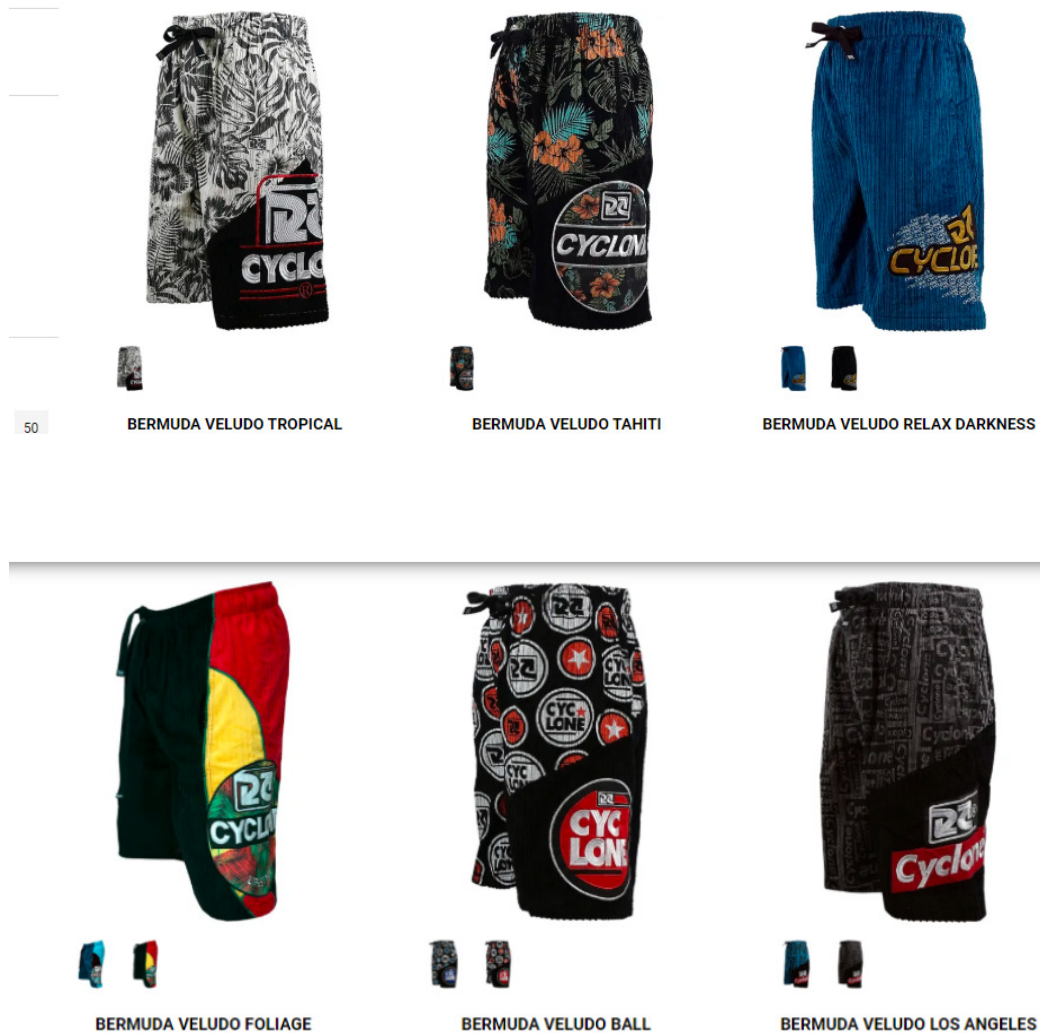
CYCLONE

CYCLONE

CYCLONE

50

BERMUDA VELUDO TROPICAL

BERMUDA VELUDO TAHITI

BERMUDA VELUDO RELAX DARKNESS

CYCLONE

CYC LONE

CYC LONE

Cyclone

BERMUDA VELUDO FOLIAGE

BERMUDA VELUDO BALL

BERMUDA VELUDO LOS ANGELES